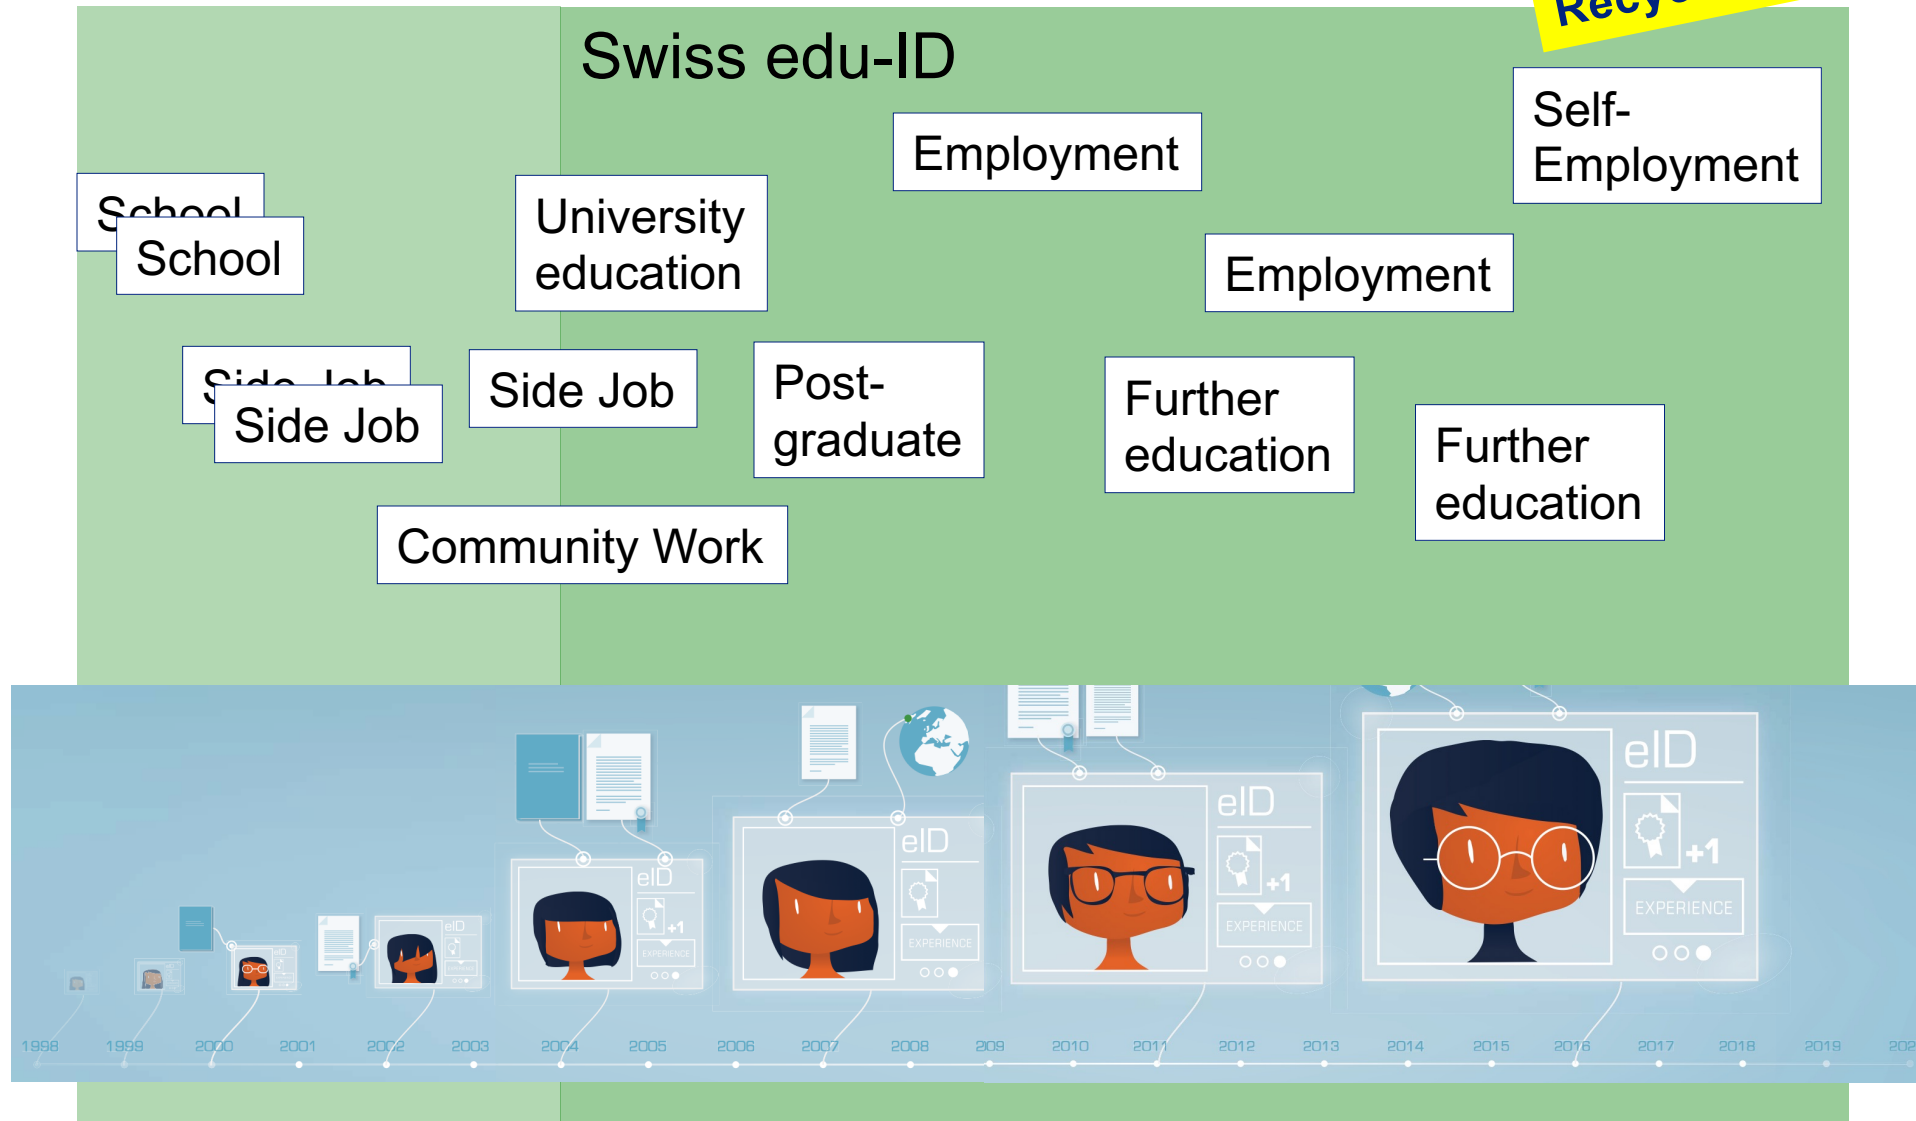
Recy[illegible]

Swiss edu-ID

School

School

University education

Employment

Self-Employment

Employment

Side Job

Side Job

Side Job

Post-graduate

Further education

Further education

Community Work

eID

EXPERIENCE

+1

eID

EXPERIENCE

+1

eID

EXPERIENCE

eID

EXPERIENCE

+1

eID

+1

EXPERIENCE

eID

1998 1999 2000 2001 2002 2003 2004 2005 2006 2007 2008 2009 2010 2011 2012 2013 2014 2015 2016 2017 2018 2019 202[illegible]